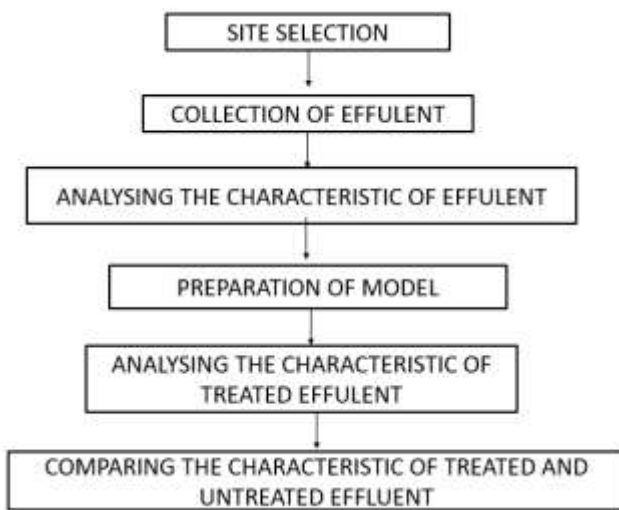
SITE SELECTION

COLLECTION OF EFFULENT

ANALYSING THE CHARACTERISTIC OF EFFULENT

PREPARATION OF MODEL

ANALYSING THE CHARACTERISTIC OF TREATED EFFULENT

COMPARING THE CHARACTERISTIC OF TREATED AND UNTREATED EFFLUENT